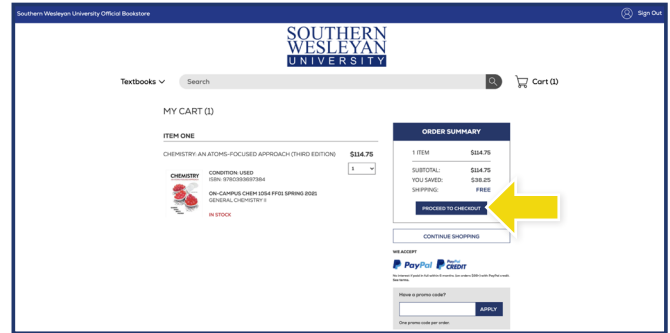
Southern Wesleyan University Official Bookstore

Sign Out

SOUTHERN WESLEYAN UNIVERSITY

Textbooks

Search

Cart (1)

MY CART (1)

ITEM ONE

CHEMISTRY: AN ATOMS-FOCUSED APPROACH (THIRD EDITION)

$114.75

1

CHEMISTRY

CONDITION: USED
ISBN: 9780393697384

ON-CAMPUS CHEM 1054 FF01 SPRING 2021
GENERAL CHEMISTRY II

IN STOCK

ORDER SUMMARY

| 1 ITEM | $114.75 |
|---|---|
| SUBTOTAL: | $114.75 |
| YOU SAVED: | $38.25 |
| SHIPPING: | FREE |

PROCEED TO CHECKOUT

CONTINUE SHOPPING

WE ACCEPT

PayPal

PayPal CREDIT

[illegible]

Have a promo code?

APPLY

One promo code per order.